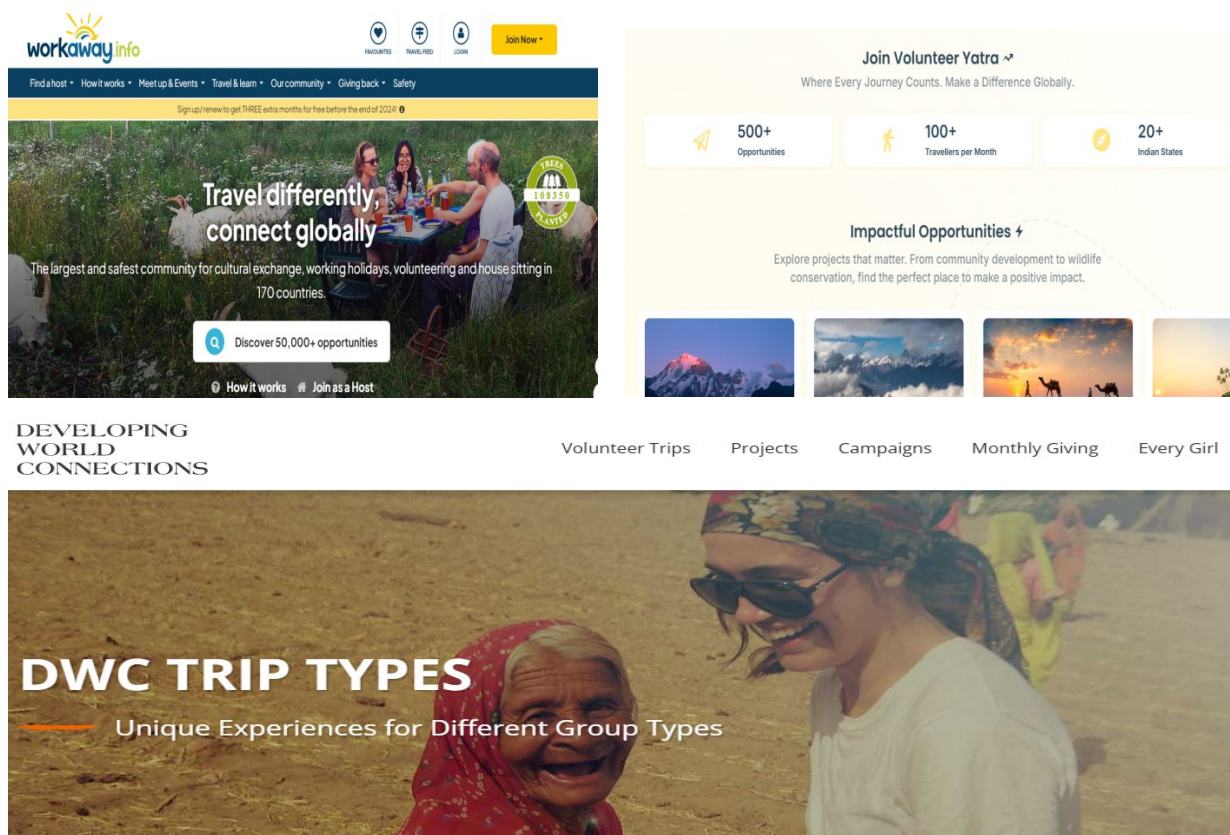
workaway.info

FAVOURITES TRAVEL FEED LOGIN Join Now

Find a host How it works Meet up & Events Travel & learn Our community Giving back Safety

Sign up/renew to get THREE extra months for free before the end of 2024!

Travel differently, connect globally

The largest and safest community for cultural exchange, working holidays, volunteering and house sitting in 170 countries.

TREES 108350 PLANTED

Discover 50,000+ opportunities

How it works Join as a Host

Join Volunteer Yatra

Where Every Journey Counts. Make a Difference Globally.

500+ Opportunities

100+ Travellers per Month

20+ Indian States

Impactful Opportunities

Explore projects that matter. From community development to wildlife conservation, find the perfect place to make a positive impact.

DEVELOPING WORLD CONNECTIONS

Volunteer Trips Projects Campaigns Monthly Giving Every Girl

DWC TRIP TYPES

Unique Experiences for Different Group Types